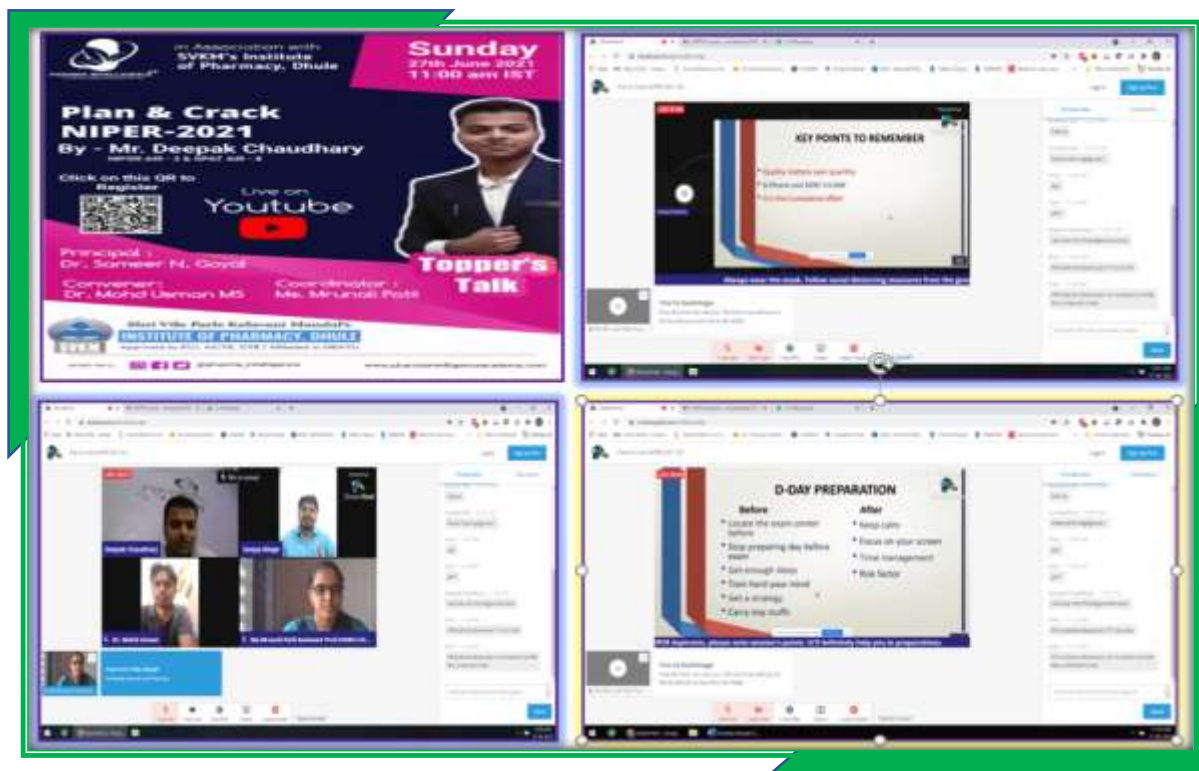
in Association with SVKM's Institute of Pharmacy, Dhule

Sunday
27th June 2021
11:00 am IST

Plan & Crack NIPER-2021
By - Mr. Deepak Chaudhary

Click on this QR to Register

Live on Youtube

Principal : Dr. Sameer N. Goyal

Convener : Dr. Mohd Usman MS

Coordinator : Ms. Mrunali Patil

Topper's Talk

Shri Vile Parle Kelavani Mandal's
INSTITUTE OF PHARMACY, DHULE

KEY POINTS TO REMEMBER

D-DAY PREPARATION

Before
Locate the exam center before
Stop preparing day before exam
Get enough sleep
Train hard your mind
Get a strategy
Carry imp stuffs

After
Keep calm
Focus on your screen
Time management
Risk factor

Deepak Chaudhary

Dr. Mohd Usman

Ms Mrunali Patil